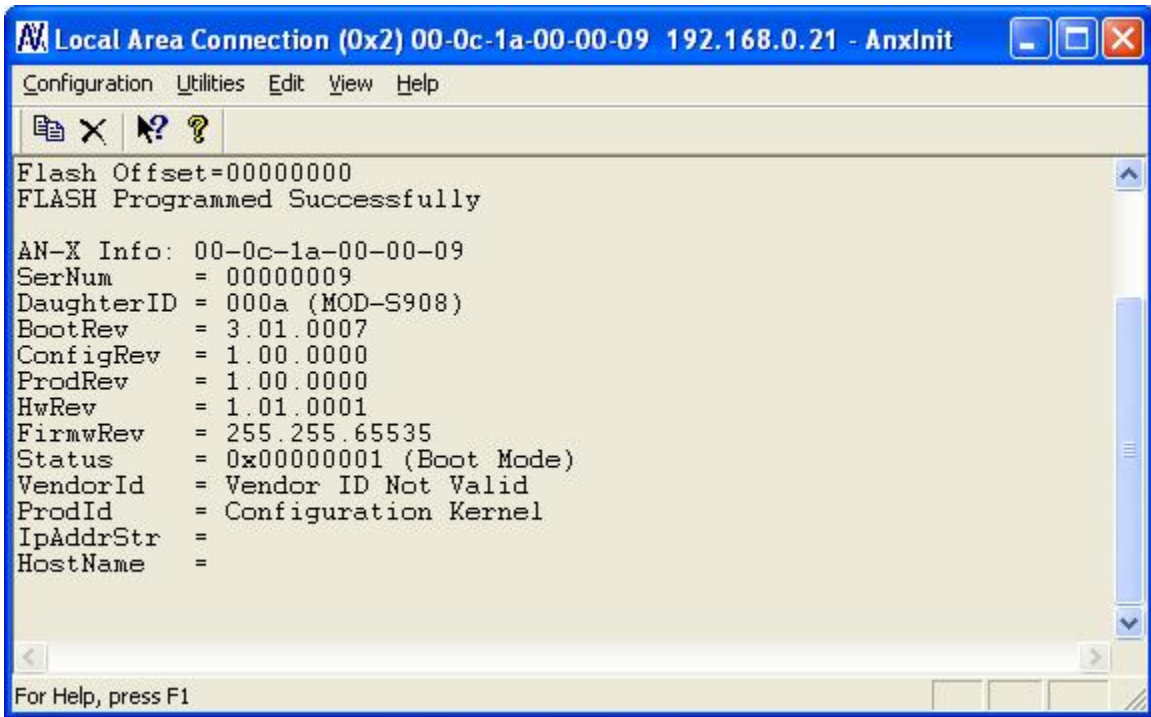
Local Area Connection (0x2) 00-0c-1a-00-00-09 192.168.0.21 - AnxInit

Configuration Utilities Edit View Help

Flash Offset=00000000
FLASH Programmed Successfully

AN-X Info: 00-0c-1a-00-00-09
SerNum = 00000009
DaughterID = 000a (MOD-S908)
BootRev = 3.01.0007
ConfigRev = 1.00.0000
ProdRev = 1.00.0000
HwRev = 1.01.0001
FirmwRev = 255.255.65535
Status = 0x00000001 (Boot Mode)
VendorId = Vendor ID Not Valid
ProdId = Configuration Kernel
IpAddrStr =
HostName =

For Help, press F1